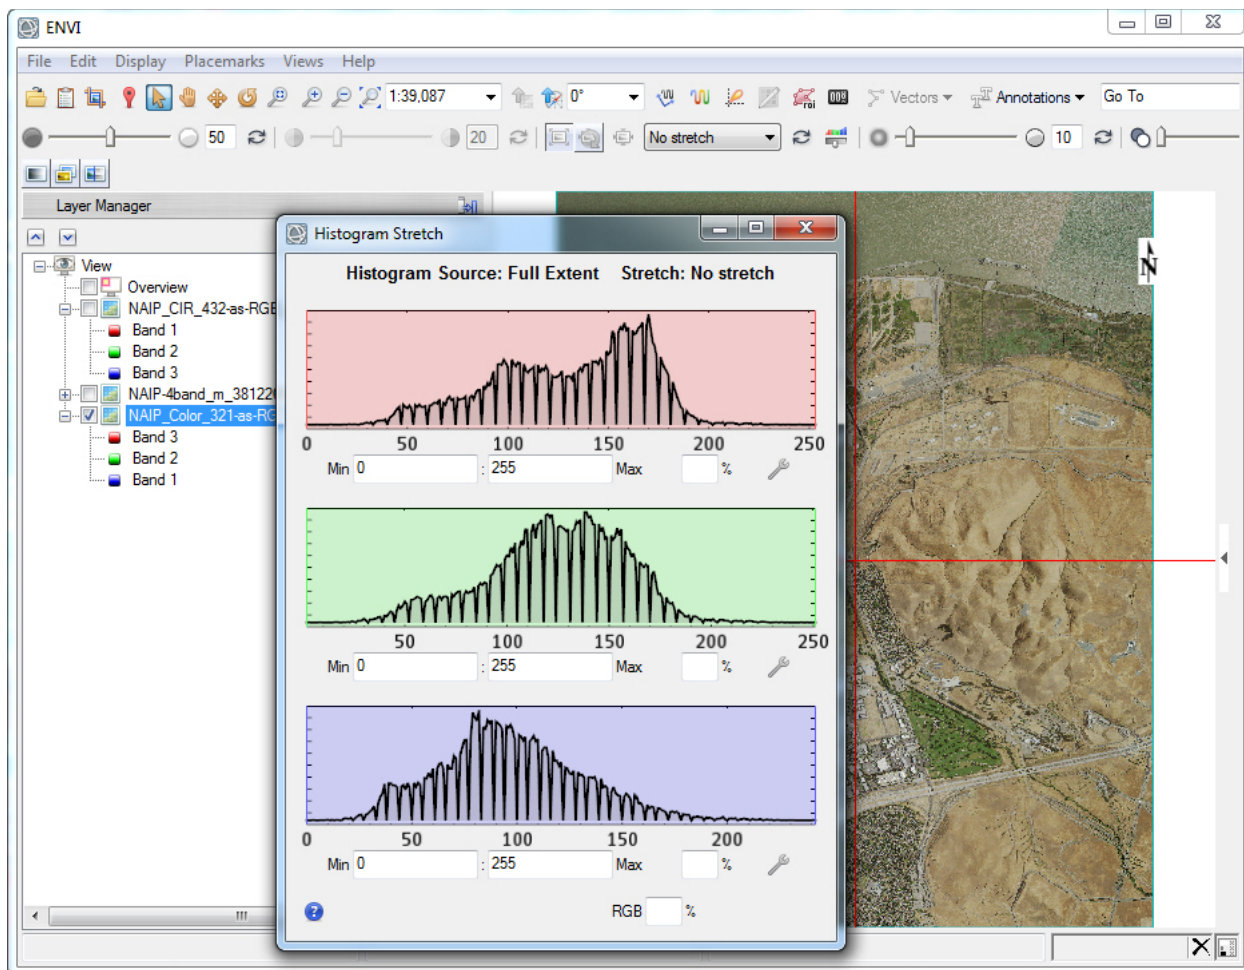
ENVI

File Edit Display Placemarks Views Help

1:39,087 0° Vectors Annotations Go To

50 20 No stretch 10

Layer Manager

View
Overview
NAIP_CIR_432-as-RGE
Band 1
Band 2
Band 3
NAIP-4band_m_38122
NAIP_Color_321-as-RG
Band 3
Band 2
Band 1

Histogram Stretch

Histogram Source: Full Extent Stretch: No stretch

0 50 100 150 200 250
Min 0 : 255 Max %

50 100 150 200 250
Min 0 : 255 Max %

0 50 100 150 200
Min 0 : 255 Max %

RGB %

N